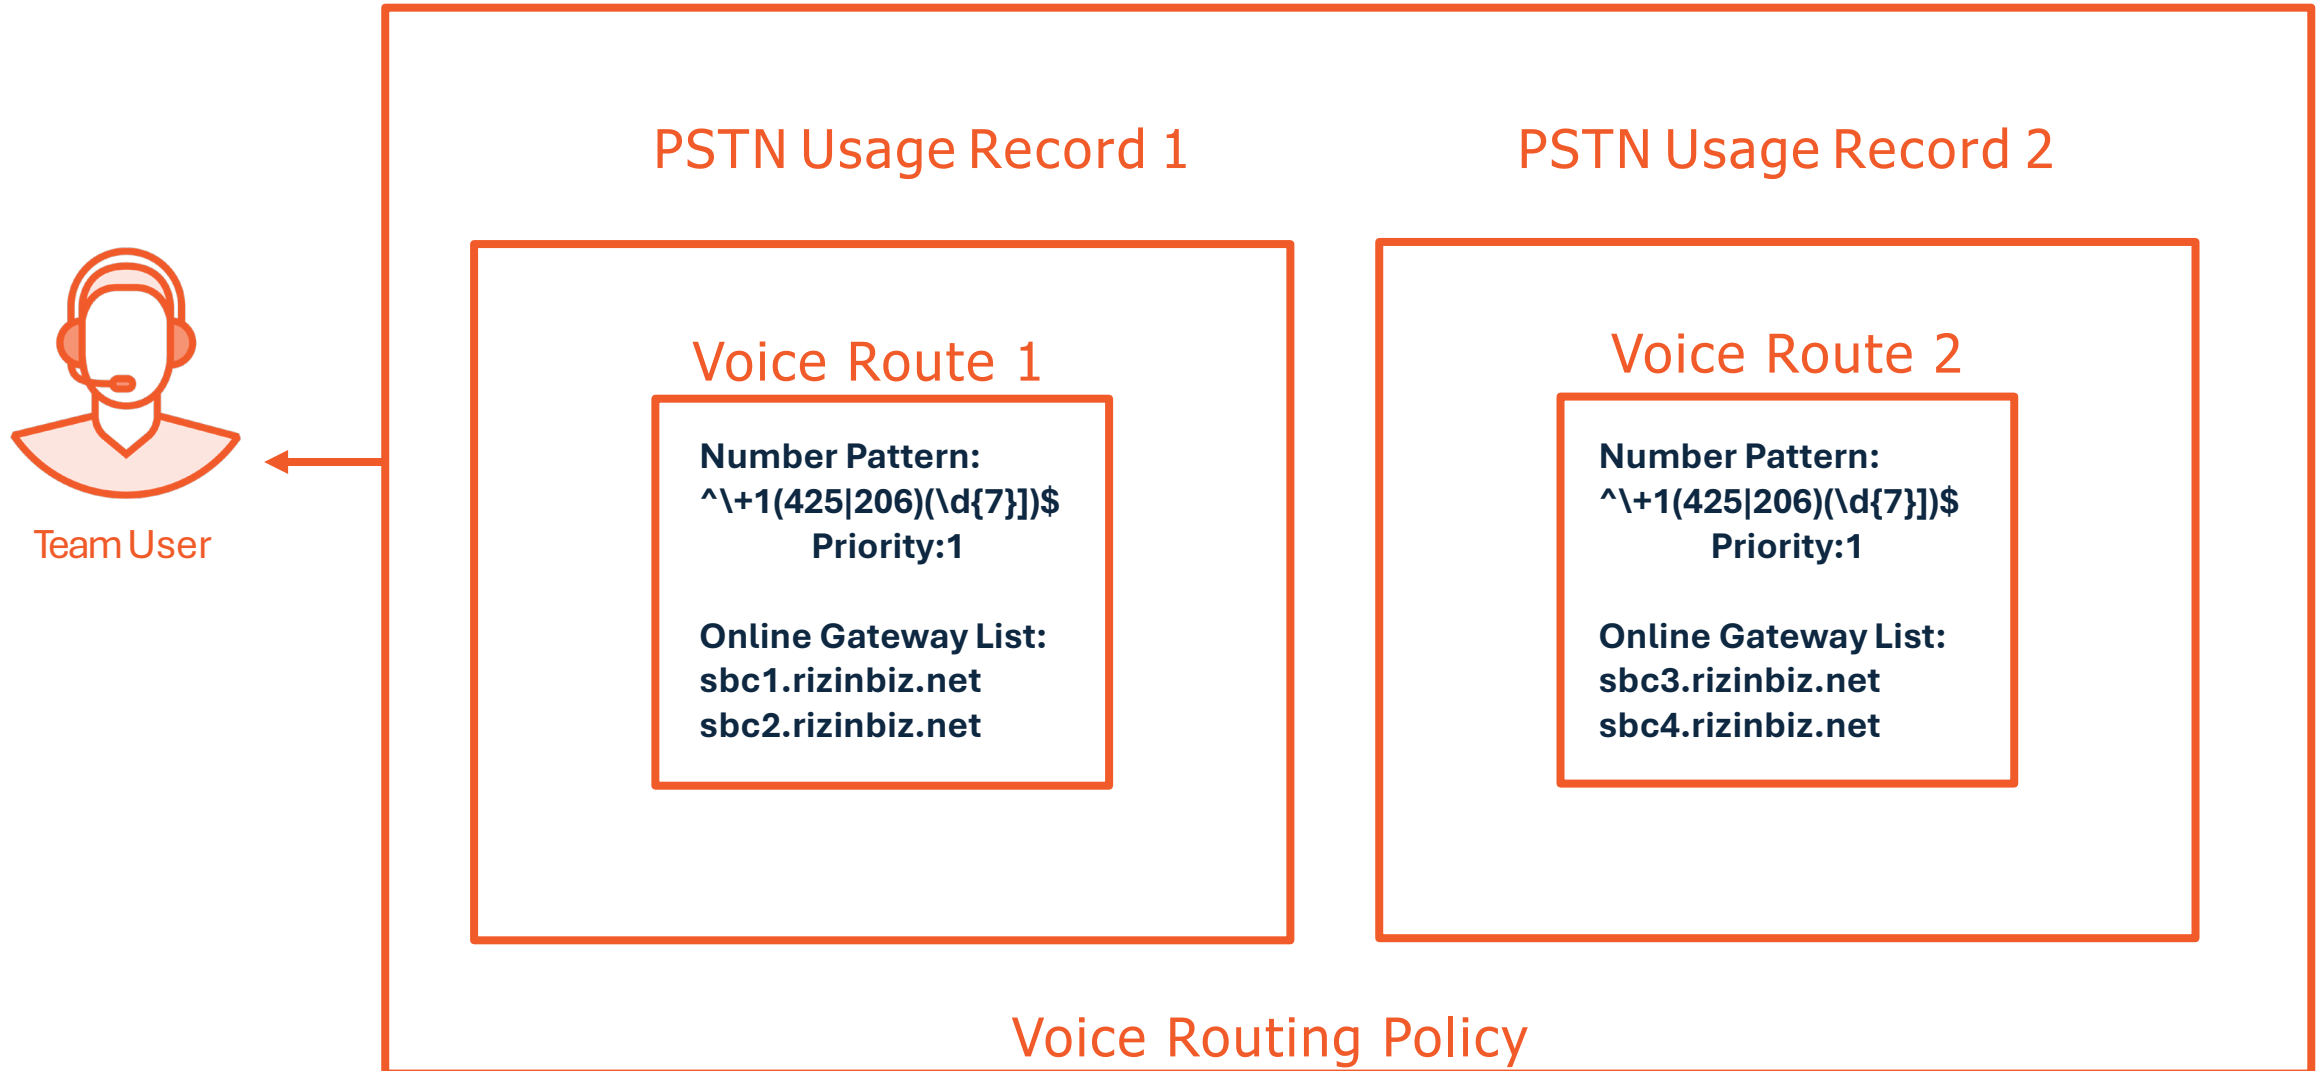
Team User

PSTN Usage Record 1

Voice Route 1

Number Pattern:
^\+1(425|206)(\d{7}])$
Priority:1

Online Gateway List:
sbc1.rizinbiz.net
sbc2.rizinbiz.net

PSTN Usage Record 2

Voice Route 2

Number Pattern:
^\+1(425|206)(\d{7}])$
Priority:1

Online Gateway List:
sbc3.rizinbiz.net
sbc4.rizinbiz.net

Voice Routing Policy